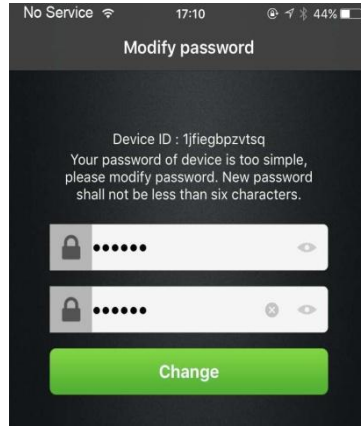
No Service 17:10 44%

Modify password

Device ID : 1jfiegbpzvtsq
Your password of device is too simple, please modify password. New password shall not be less than six characters.

••••••

••••••

Change